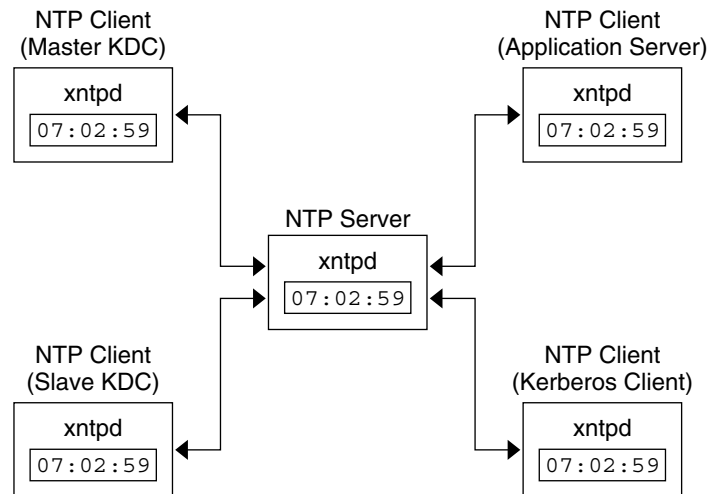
NTP Client
(Master KDC)

xntpd

07:02:59

NTP Client
(Application Server)

xntpd

07:02:59

NTP Server

xntpd

07:02:59

NTP Client
(Slave KDC)

xntpd

07:02:59

NTP Client
(Kerberos Client)

xntpd

07:02:59